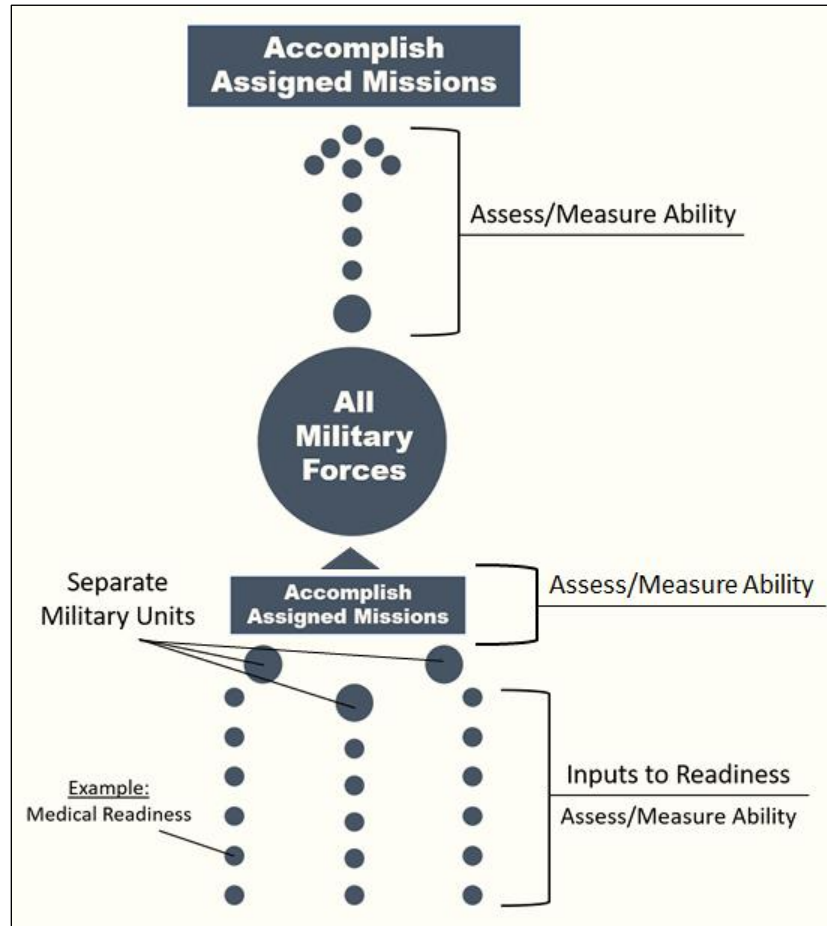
Accomplish Assigned Missions

Assess/Measure Ability

All Military Forces

Separate Military Units

Accomplish Assigned Missions

Assess/Measure Ability

Example:
Medical Readiness

Inputs to Readiness

Assess/Measure Ability